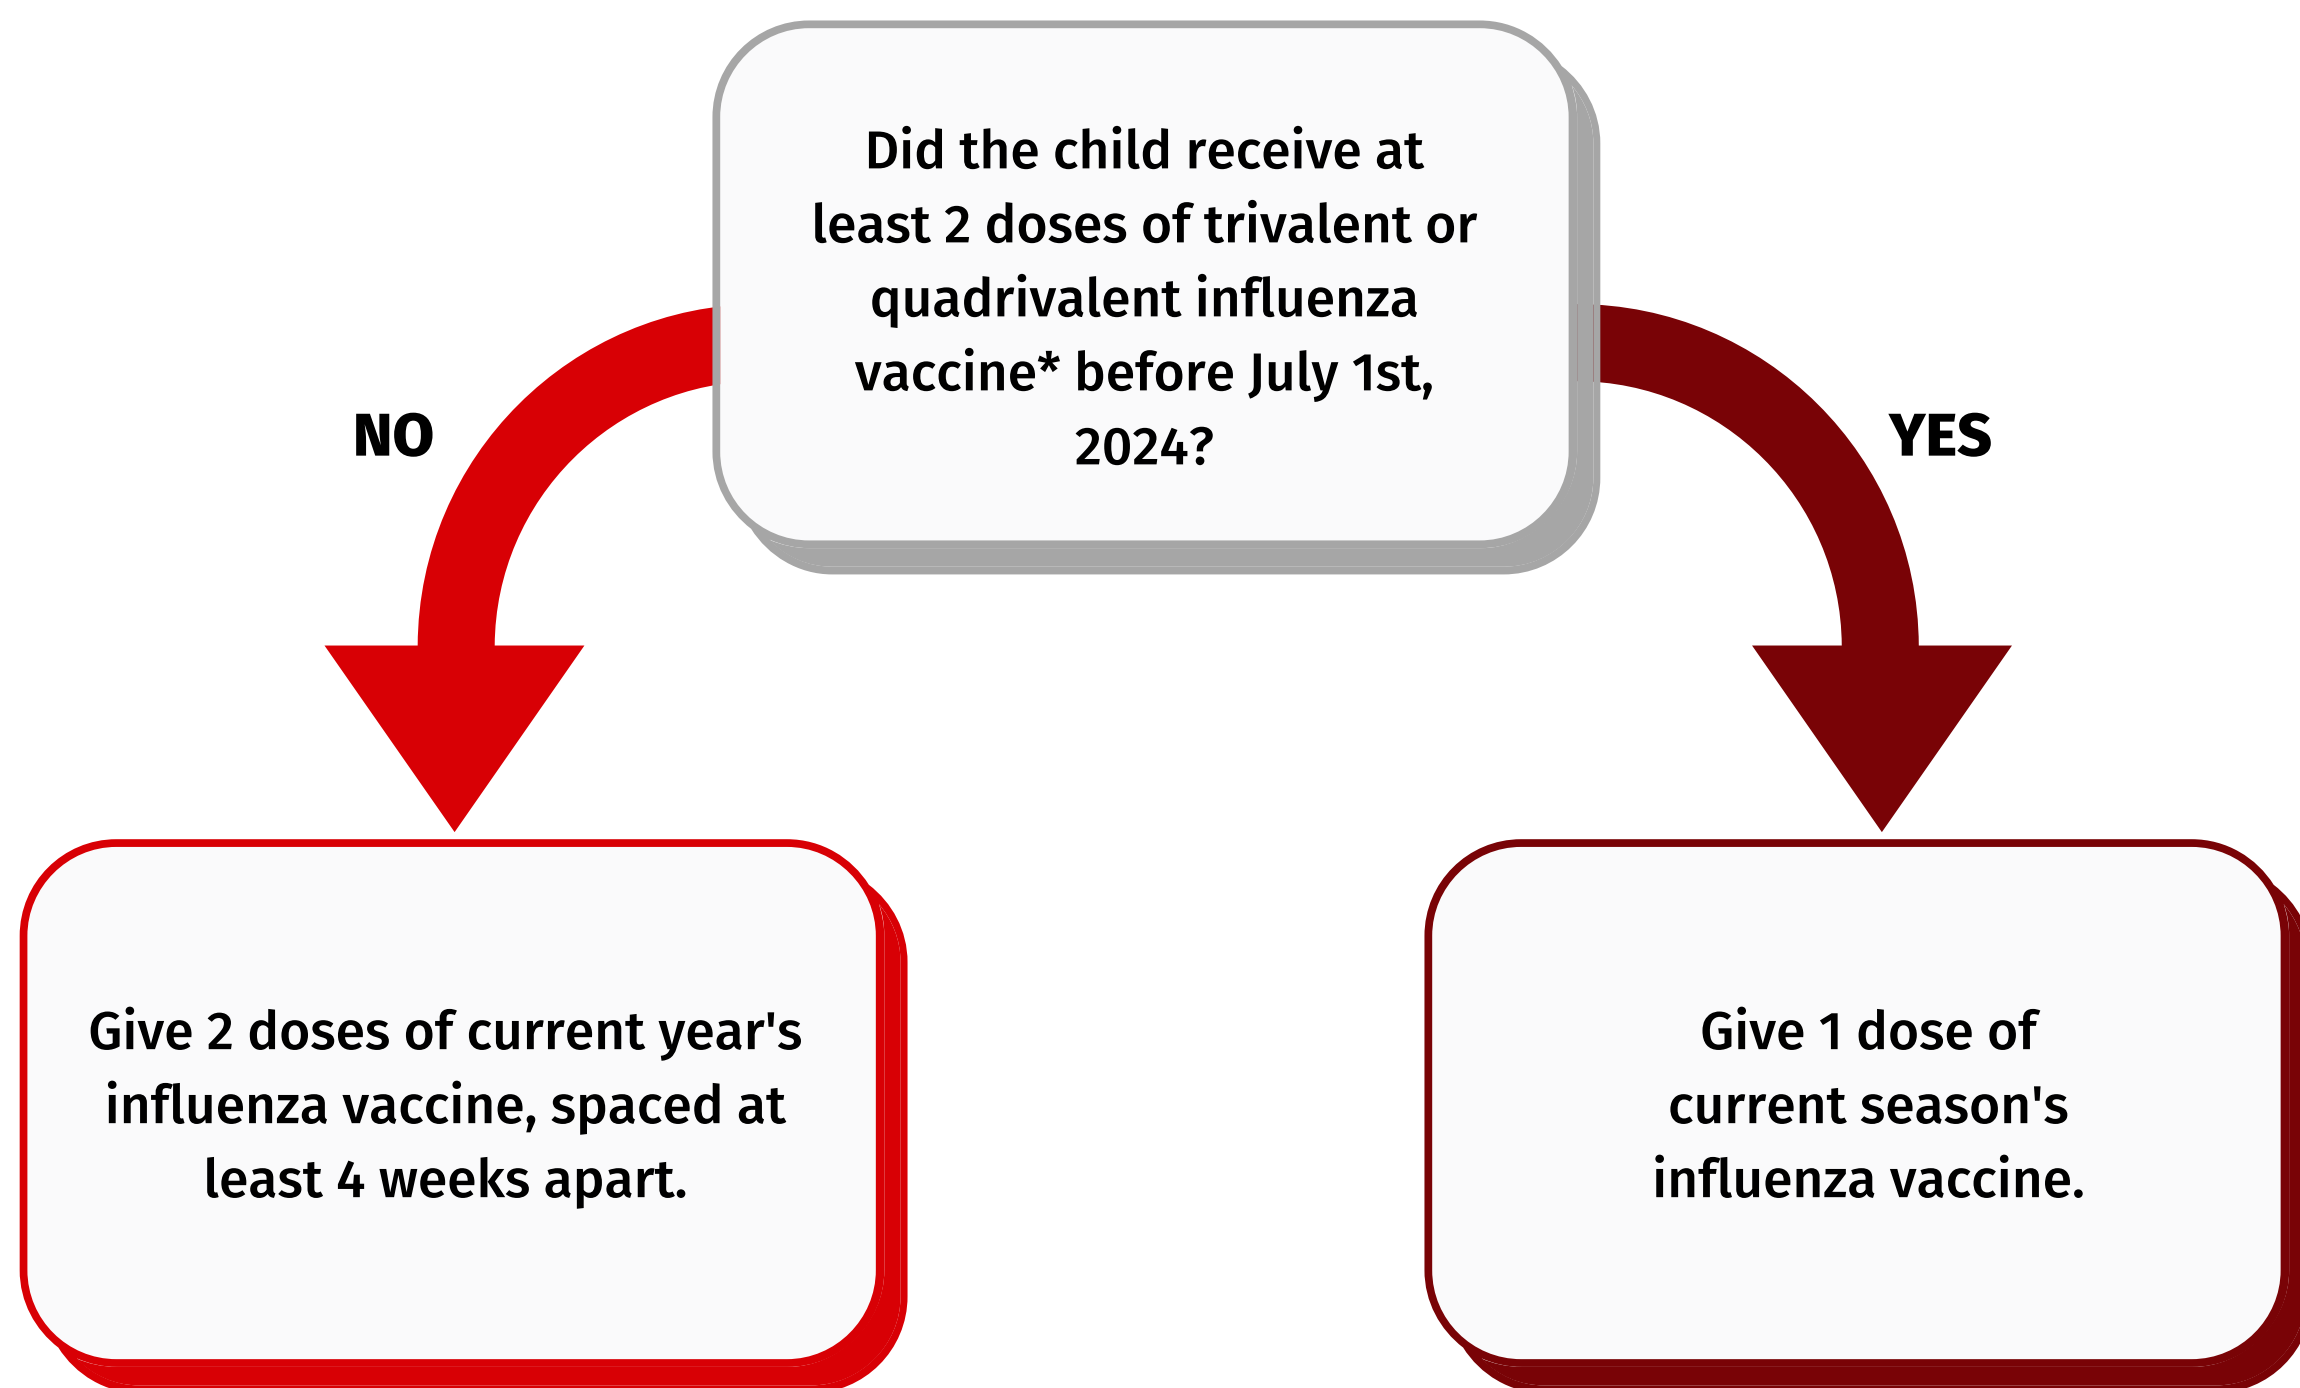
Did the child receive at least 2 doses of trivalent or quadrivalent influenza vaccine* before July 1st, 2024?

NO

YES

Give 2 doses of current year's influenza vaccine, spaced at least 4 weeks apart.

Give 1 dose of current season's influenza vaccine.